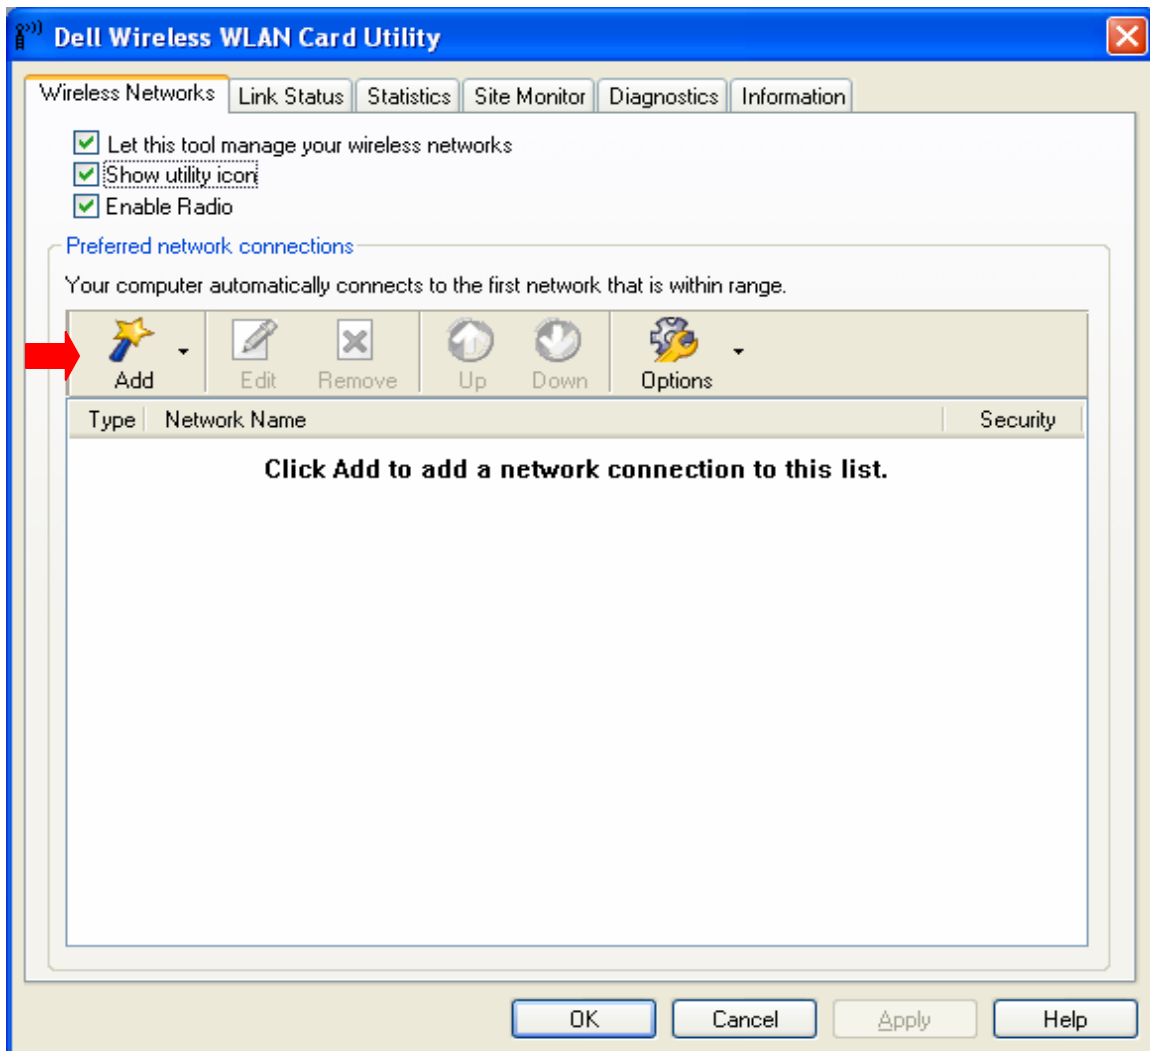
Dell Wireless WLAN Card Utility

Wireless Networks | Link Status | Statistics | Site Monitor | Diagnostics | Information

Let this tool manage your wireless networks
Show utility icon
Enable Radio

Preferred network connections

Your computer automatically connects to the first network that is within range.

Add | Edit | Remove | Up | Down | Options

| Type | Network Name | Security |
|---|---|---|

Click Add to add a network connection to this list.

OK | Cancel | Apply | Help